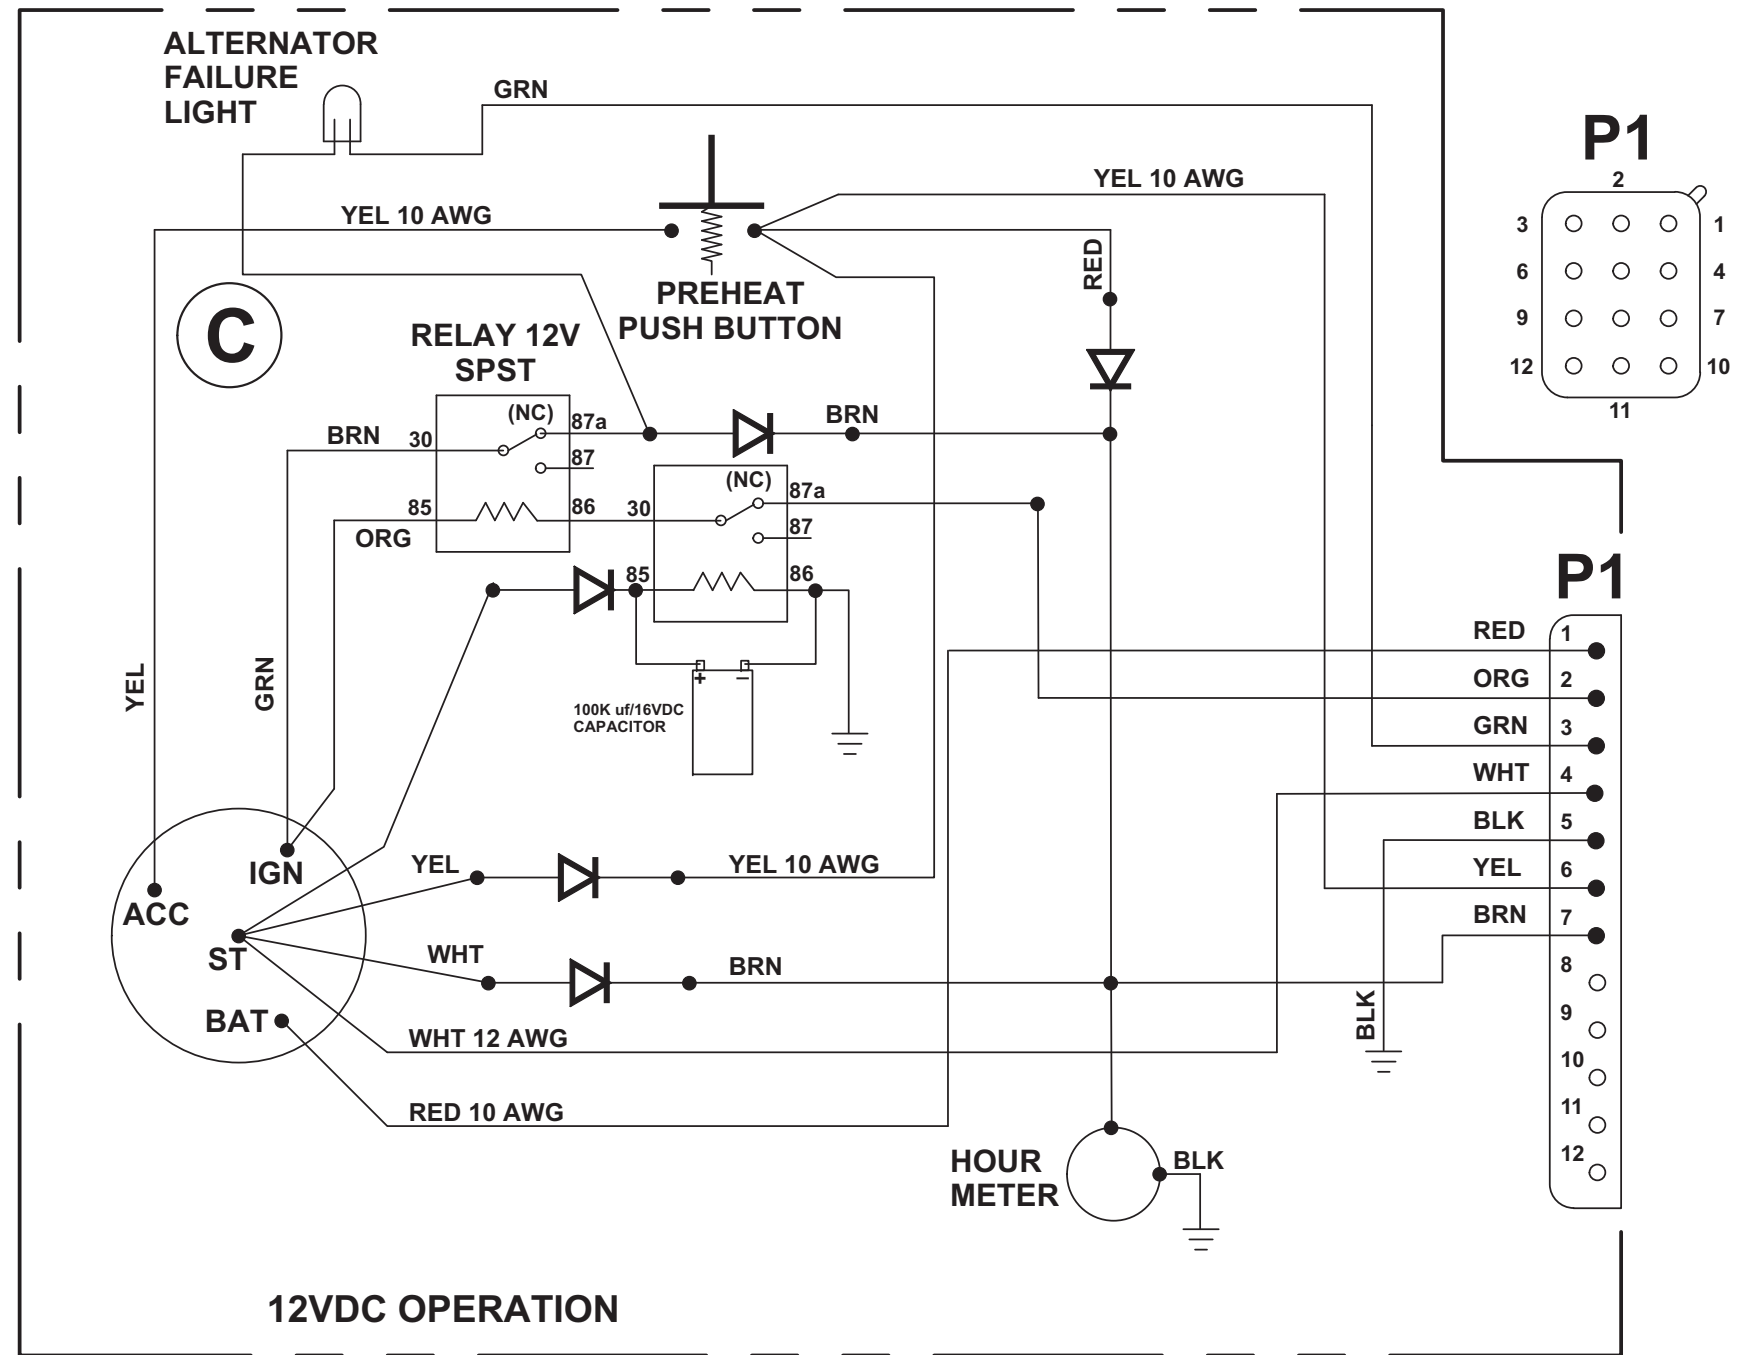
ALTERNATOR FAILURE LIGHT

GRN

P1

2
3 1
6 4
9 7
12 10
11

YEL 10 AWG

YEL 10 AWG

RED

PREHEAT PUSH BUTTON

C

RELAY 12V SPST

(NC)
BRN 30 87a
87
85 86
ORG

BRN

(NC)
30 87a
87
85 86

100K uf/16VDC CAPACITOR

YEL

GRN

P1

RED 1
ORG 2
GRN 3
WHT 4
BLK 5
YEL 6
BRN 7
8
9
10
11
12

IGN
ACC
ST
BAT

YEL
YEL 10 AWG

WHT
BRN

WHT 12 AWG

RED 10 AWG

BLK

HOUR METER
BLK

12VDC OPERATION